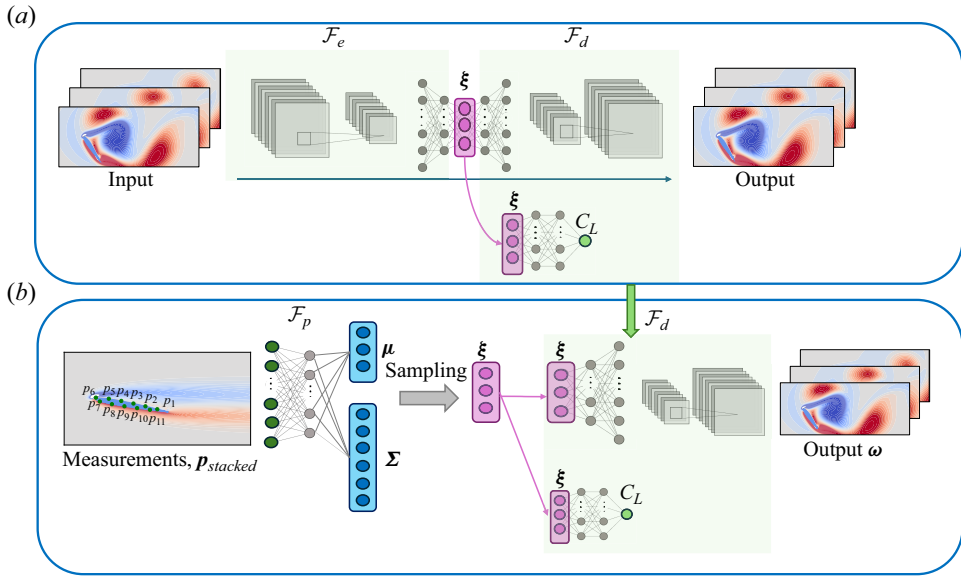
(a)

$\mathcal{F}_e$

$\mathcal{F}_d$

$\boldsymbol{\xi}$

Input

Output

$\boldsymbol{\xi}$

$C_L$

(b)

$\mathcal{F}_p$

$\mathcal{F}_d$

$\boldsymbol{\mu}$

Sampling

$\boldsymbol{\xi}$

$\boldsymbol{\xi}$

$p_6$ $p_5$ $p_4$ $p_3$ $p_2$ $p_1$

$p_7$ $p_8$ $p_9$ $p_{10}$ $p_{11}$

$\boldsymbol{\Sigma}$

Measurements, $\boldsymbol{p}_{stacked}$

Output $\boldsymbol{\omega}$

$\boldsymbol{\xi}$

$C_L$